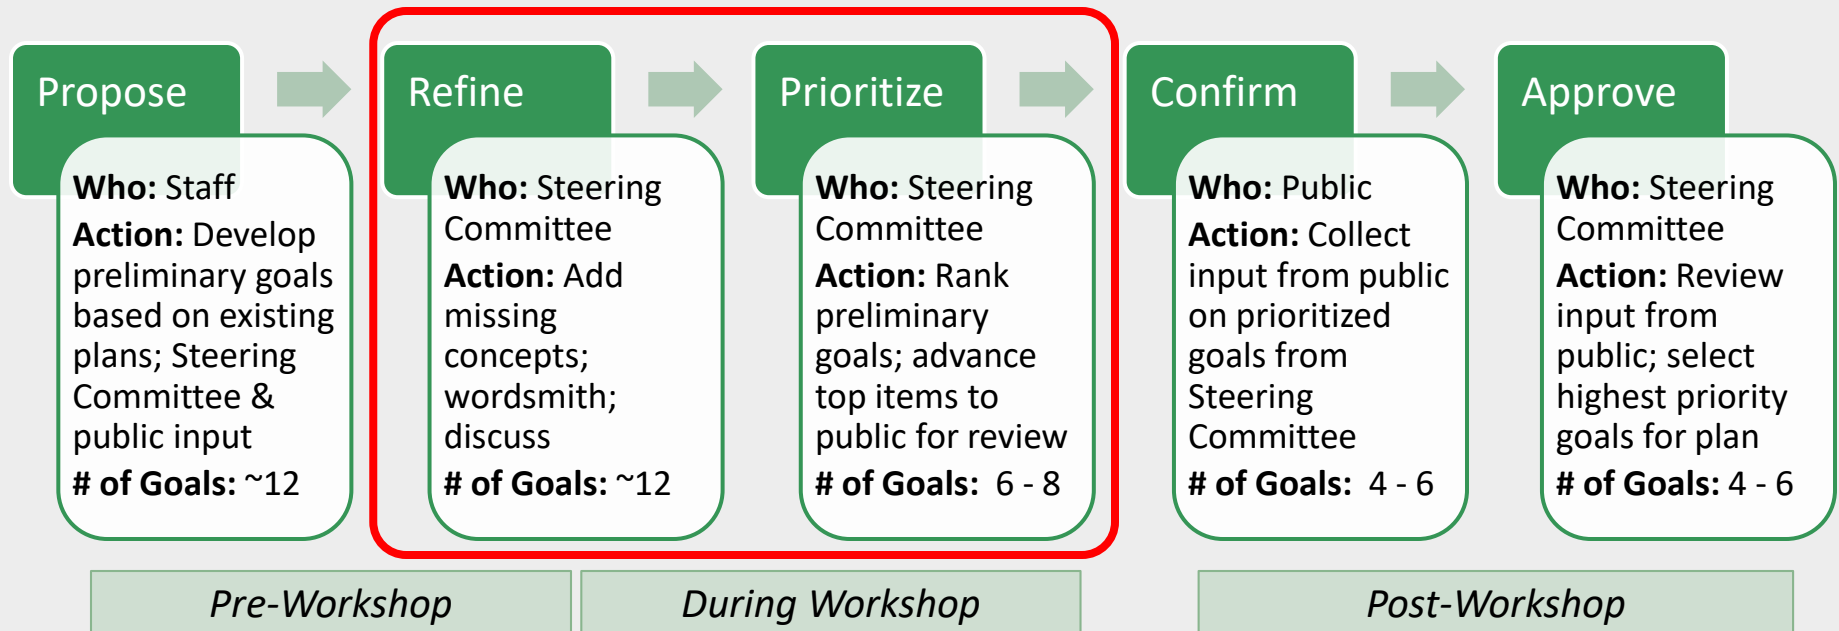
Propose

**Who:** Staff
**Action:** Develop preliminary goals based on existing plans; Steering Committee & public input
**# of Goals:** ~12

Refine

**Who:** Steering Committee
**Action:** Add missing concepts; wordsmith; discuss
**# of Goals:** ~12

Prioritize

**Who:** Steering Committee
**Action:** Rank preliminary goals; advance top items to public for review
**# of Goals:** 6 - 8

Confirm

**Who:** Public
**Action:** Collect input from public on prioritized goals from Steering Committee
**# of Goals:** 4 - 6

Approve

**Who:** Steering Committee
**Action:** Review input from public; select highest priority goals for plan
**# of Goals:** 4 - 6

*Pre-Workshop*

*During Workshop*

*Post-Workshop*